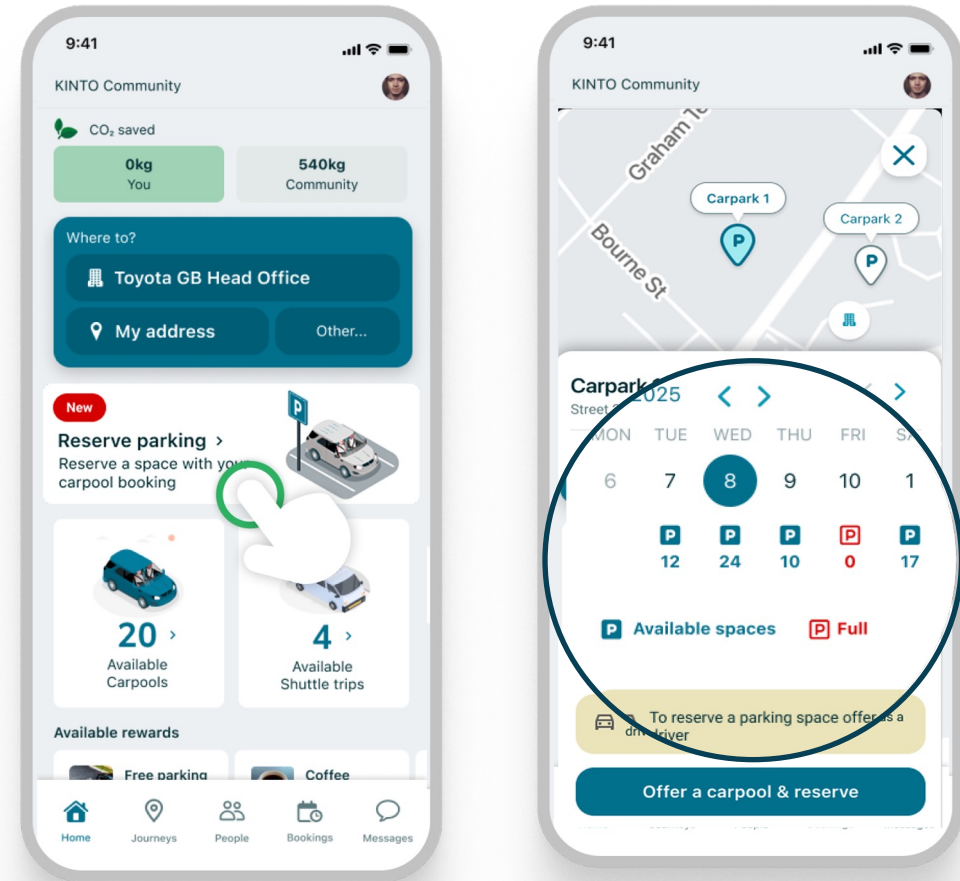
9:41

KINTO Community

$CO_2$ saved

0kg
You

540kg
Community

Where to?

Toyota GB Head Office

My address

Other...

New

Reserve parking >
Reserve a space with your carpool booking

P

20 >
Available Carpools

4 >
Available Shuttle trips

Available rewards

Free parking

Coffee

Home Journeys People Bookings Messages

9:41

KINTO Community

Graham Te

Bourne St

Carpark 1

Carpark 2

Carpark
Street

2025 < >

< >

MON TUE WED THU FRI SA

6 7 8 9 10 1

P 12
P 24
P 10
P 0
P 17

P Available spaces
P Full

To reserve a parking space offer as a driver

Offer a carpool & reserve